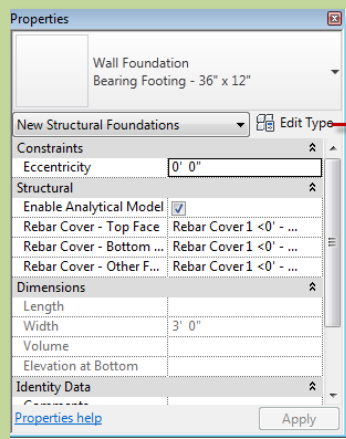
Properties

Wall Foundation
Bearing Footing - 36" x 12"

New Structural Foundations

Edit Type

| Constraints | |
|---|---|
| Eccentricity | 0' 0" |
| Structural | |
| Enable Analytical Model | |
| Rebar Cover - Top Face | Rebar Cover 1 <0' - ... |
| Rebar Cover - Bottom ... | Rebar Cover 1 <0' - ... |
| Rebar Cover - Other F... | Rebar Cover 1 <0' - ... |
| Dimensions | |
| Length | |
| Width | 3' 0" |
| Volume | |
| Elevation at Bottom | |
| Identity Data | |
| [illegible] | |

Properties help

Apply